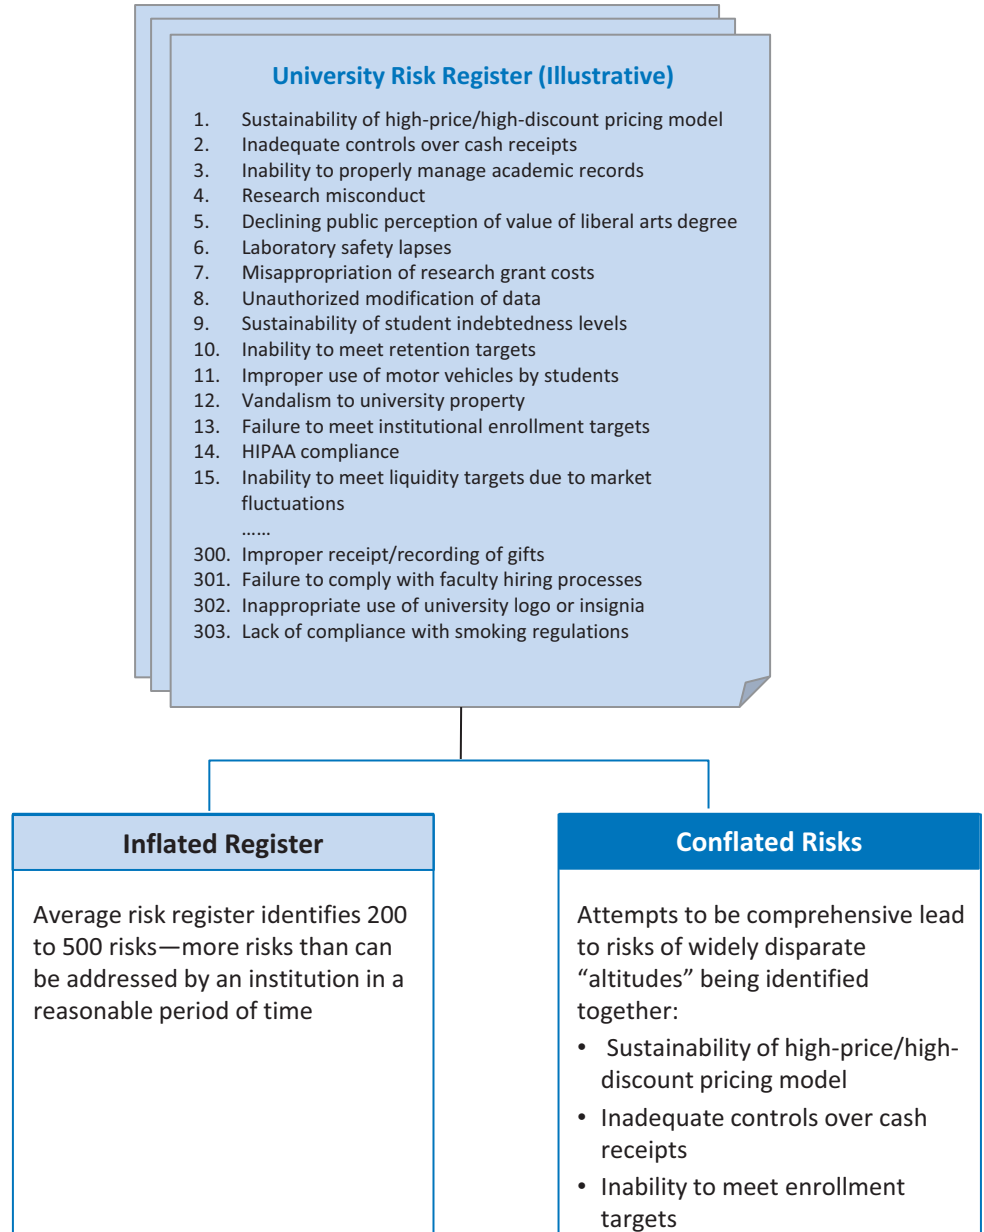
University Risk Register (Illustrative)

1. Sustainability of high-price/high-discount pricing model
2. Inadequate controls over cash receipts
3. Inability to properly manage academic records
4. Research misconduct
5. Declining public perception of value of liberal arts degree
6. Laboratory safety lapses
7. Misappropriation of research grant costs
8. Unauthorized modification of data
9. Sustainability of student indebtedness levels
10. Inability to meet retention targets
11. Improper use of motor vehicles by students
12. Vandalism to university property
13. Failure to meet institutional enrollment targets
14. HIPAA compliance
15. Inability to meet liquidity targets due to market fluctuations
……
300. Improper receipt/recording of gifts
301. Failure to comply with faculty hiring processes
302. Inappropriate use of university logo or insignia
303. Lack of compliance with smoking regulations

Inflated Register

Average risk register identifies 200 to 500 risks—more risks than can be addressed by an institution in a reasonable period of time

Conflated Risks

Attempts to be comprehensive lead to risks of widely disparate "altitudes" being identified together:
• Sustainability of high-price/high-discount pricing model
• Inadequate controls over cash receipts
• Inability to meet enrollment targets